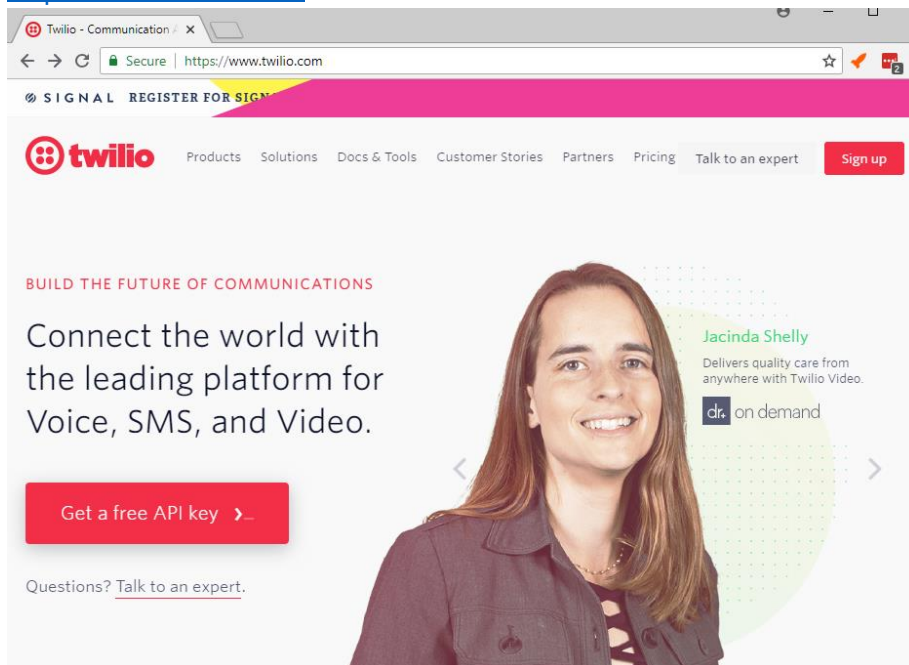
Twilio - Communication ×

Secure | https://www.twilio.com

SIGNAL REGISTER FOR SIGN

twilio Products Solutions Docs & Tools Customer Stories Partners Pricing Talk to an expert Sign up

BUILD THE FUTURE OF COMMUNICATIONS

Connect the world with the leading platform for Voice, SMS, and Video.

Get a free API key

Questions? Talk to an expert.

Jacinda Shelly

Delivers quality care from anywhere with Twilio Video.

dr. on demand